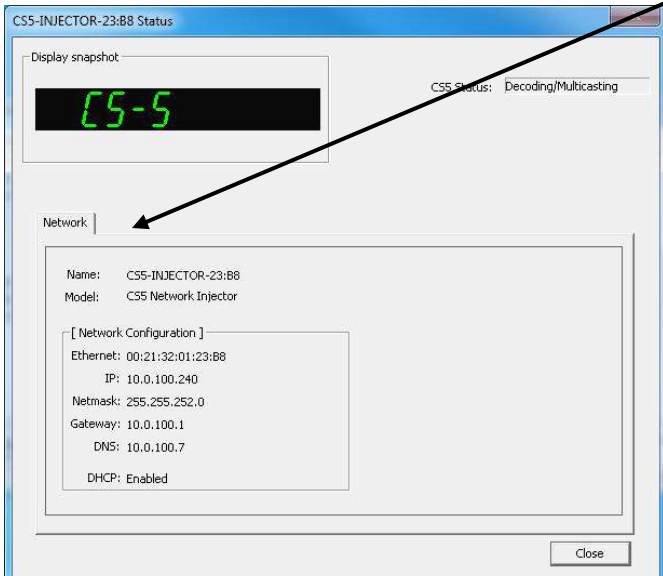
CS5-INJECTOR-23:B8 Status

Display snapshot

CS-5

CS5 Status: Decoding/Multicasting

Network

Name: CS5-INJECTOR-23:B8
Model: CS5 Network Injector

[ Network Configuration ]
Ethernet: 00:21:32:01:23:B8
IP: 10.0.100.240
Netmask: 255.255.252.0
Gateway: 10.0.100.1
DNS: 10.0.100.7
DHCP: Enabled

Close